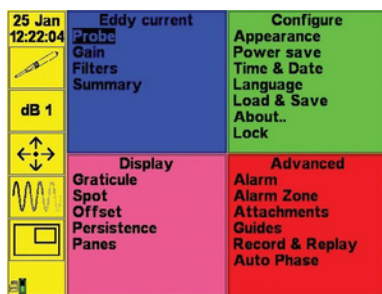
25 Jan
12:22:04

dB 1

Eddy current
Probe
Gain
Filters
Summary

Configure
Appearance
Power save
Time & Date
Language
Load & Save
About..
Lock

Display
Graticule
Spot
Offset
Persistence
Panes

Advanced
Alarm
Alarm Zone
Attachments
Guides
Record & Replay
Auto Phase